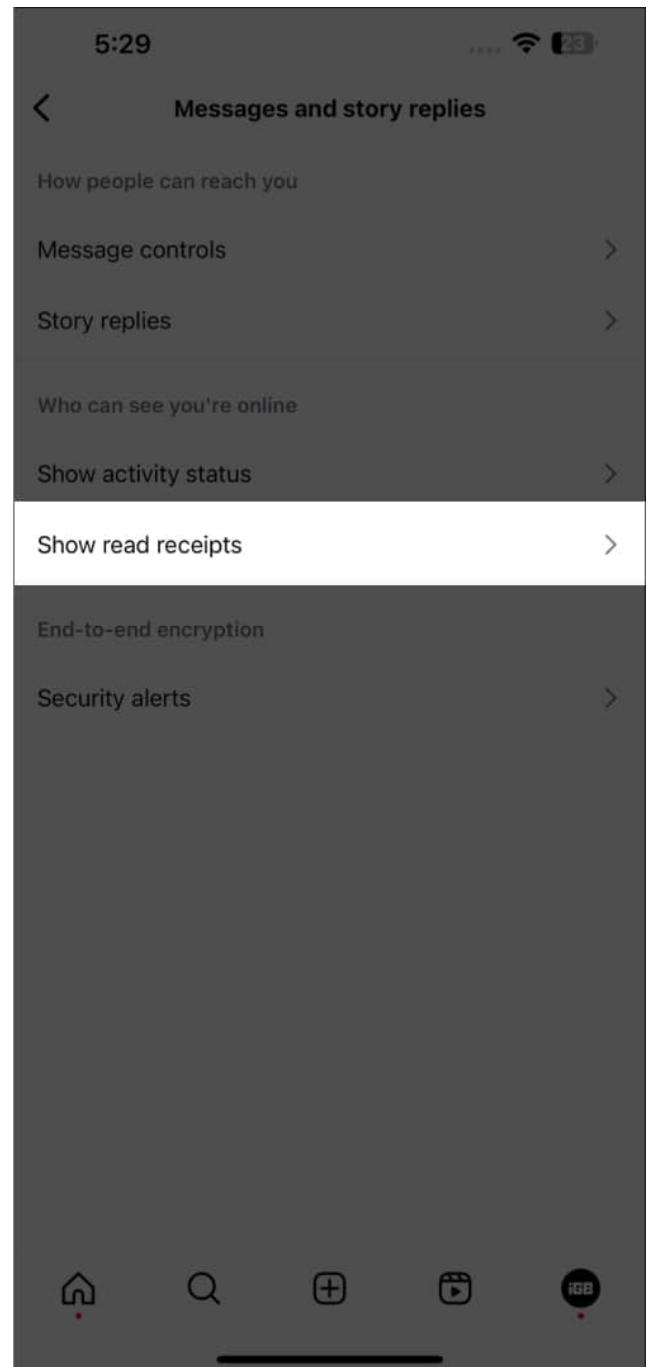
5:29

23

Messages and story replies

How people can reach you

Message controls

Story replies

Who can see you're online

Show activity status

Show read receipts

End-to-end encryption

Security alerts

iGB